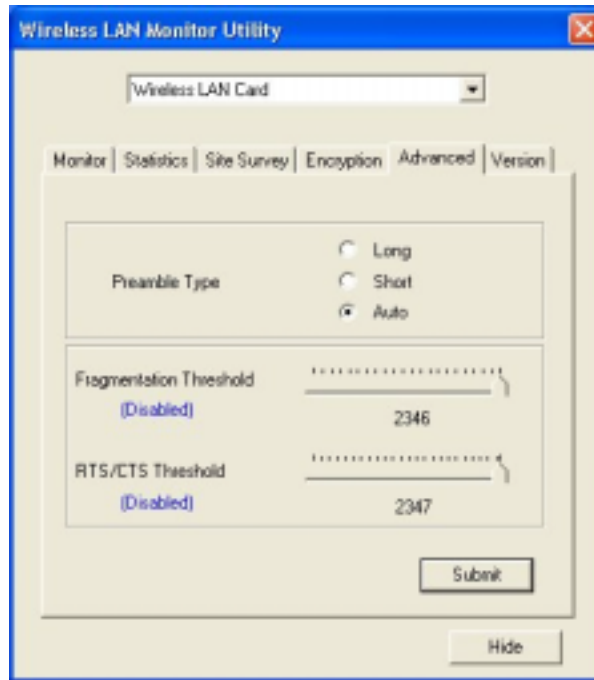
Wireless LAN Monitor Utility

Wireless LAN Card

Monitor | Statistics | Site Survey | Encryption | Advanced | Version

Preamble Type

Long

Short

Auto

Fragmentation Threshold

(Disabled)

2346

RTS/CTS Threshold

(Disabled)

2347

Submit

Hide